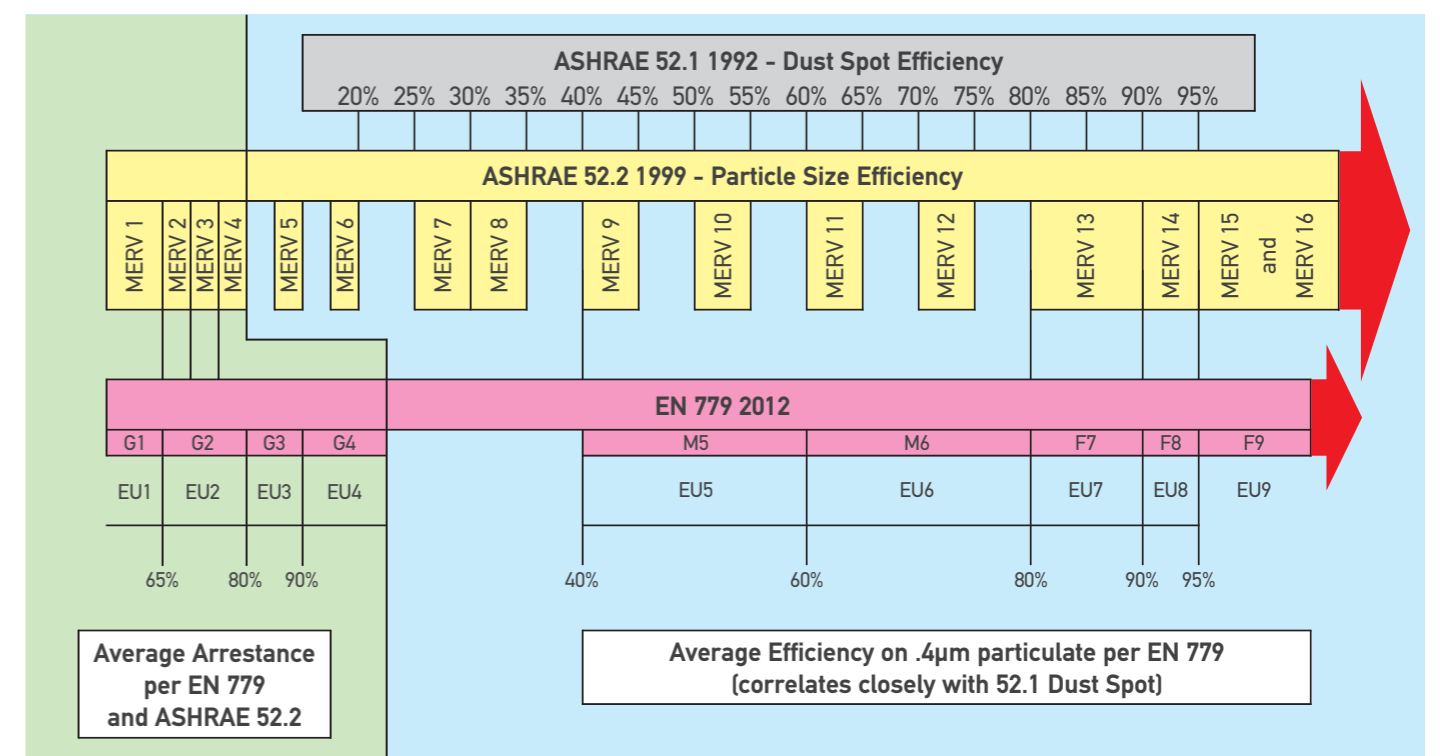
ASHRAE 52.1 1992 - Dust Spot Efficiency

20% 25% 30% 35% 40% 45% 50% 55% 60% 65% 70% 75% 80% 85% 90% 95%

ASHRAE 52.2 1999 - Particle Size Efficiency

MERV 1 MERV 2 MERV 3 MERV 4 MERV 5 MERV 6 MERV 7 MERV 8 MERV 9 MERV 10 MERV 11 MERV 12 MERV 13 MERV 14 MERV 15 and MERV 16

EN 779 2012

| G1 | G2 | G3 | G4 | M5 | M6 | F7 | F8 | F9 |
|---|---|---|---|---|---|---|---|---|
| EU1 | EU2 | EU3 | EU4 | EU5 | EU6 | EU7 | EU8 | EU9 |

65% 80% 90% 40% 60% 80% 90% 95%

Average Arrestance per EN 779 and ASHRAE 52.2

Average Efficiency on .4μm particulate per EN 779 (correlates closely with 52.1 Dust Spot)